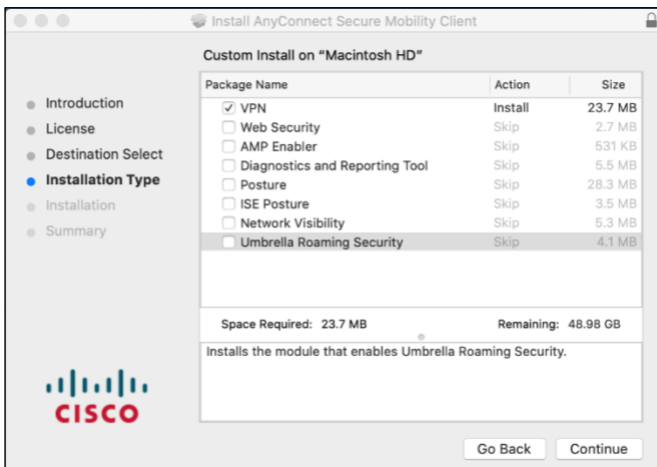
Install AnyConnect Secure Mobility Client

Custom Install on "Macintosh HD"

Introduction
License
Destination Select
Installation Type
Installation
Summary

| Package Name | Action | Size |
|---|---|---|
| ✓ VPN | Install | 23.7 MB |
| Web Security | Skip | 2.7 MB |
| AMP Enabler | Skip | 531 KB |
| Diagnostics and Reporting Tool | Skip | 5.5 MB |
| Posture | Skip | 28.3 MB |
| ISE Posture | Skip | 3.5 MB |
| Network Visibility | Skip | 5.3 MB |
| Umbrella Roaming Security | Skip | 4.1 MB |

Space Required: 23.7 MB Remaining: 48.98 GB

Installs the module that enables Umbrella Roaming Security.

CISCO

Go Back Continue